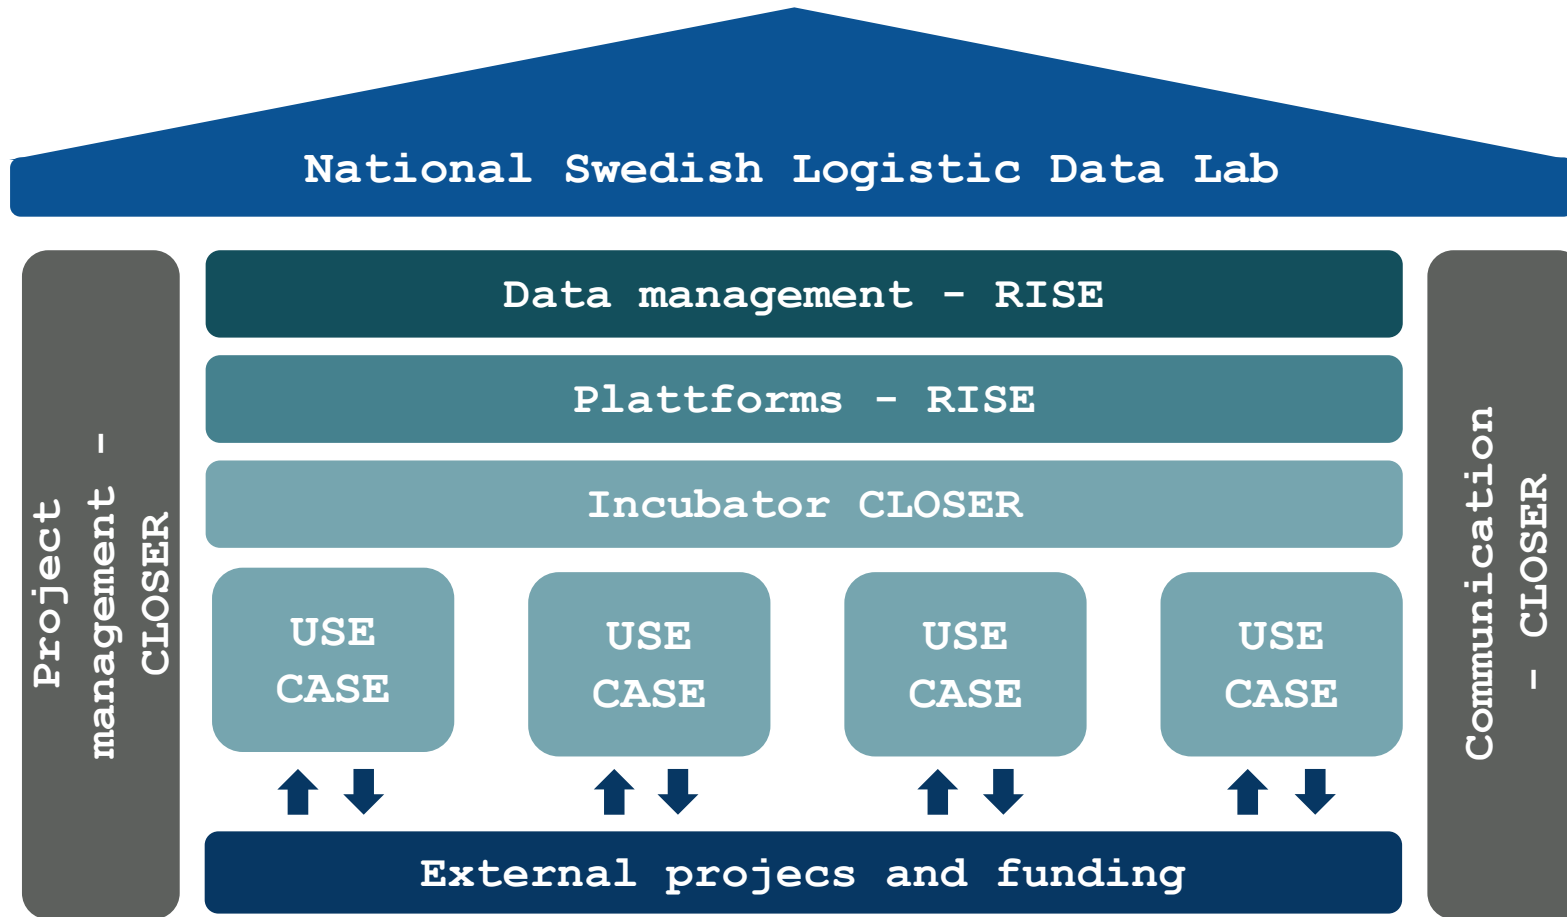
National Swedish Logistic Data Lab

Project management - CLOSER

Data management - RISE

Plattforms - RISE

Incubator CLOSER

USE CASE

USE CASE

USE CASE

USE CASE

External projecs and funding

Communication - CLOSER